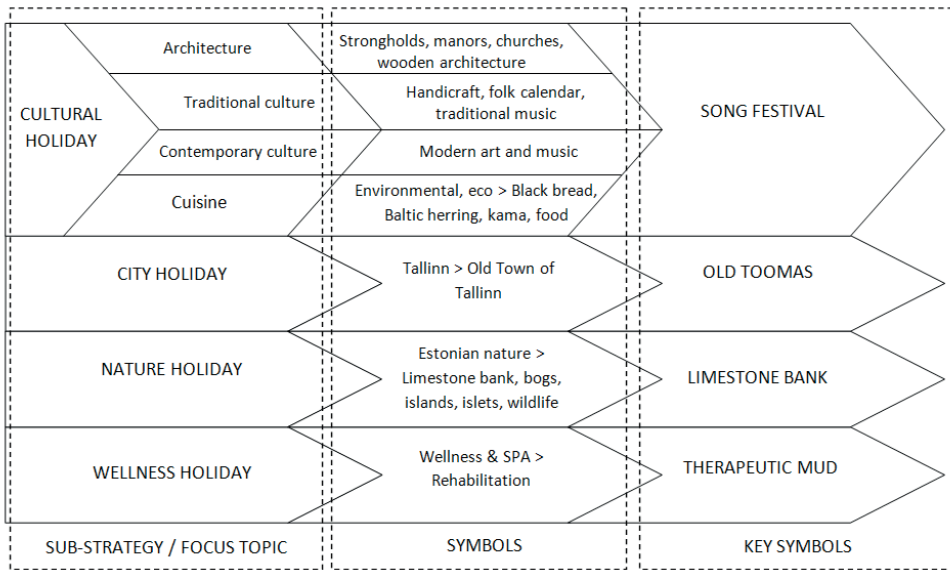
CULTURAL HOLIDAY

Architecture

Traditional culture

Contemporary culture

Cuisine

Strongholds, manors, churches, wooden architecture

Handicraft, folk calendar, traditional music

Modern art and music

Environmental, eco > Black bread, Baltic herring, kama, food

SONG FESTIVAL

CITY HOLIDAY

Tallinn > Old Town of Tallinn

OLD TOOMAS

NATURE HOLIDAY

Estonian nature > Limestone bank, bogs, islands, islets, wildlife

LIMESTONE BANK

WELLNESS HOLIDAY

Wellness & SPA > Rehabilitation

THERAPEUTIC MUD

SUB-STRATEGY / FOCUS TOPIC

SYMBOLS

KEY SYMBOLS